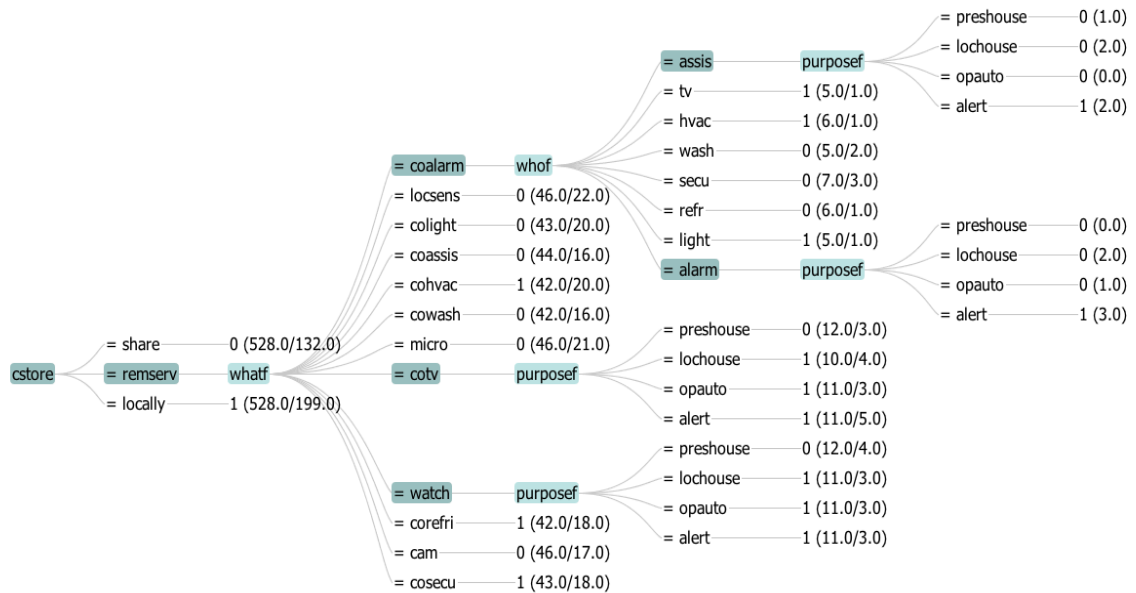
cstore
= share
0 (528.0/132.0)
= remserv
whatf
= locally
1 (528.0/199.0)

= coalarm
whof
= locsens
0 (46.0/22.0)
= colight
0 (43.0/20.0)
= coassis
0 (44.0/16.0)
= cohvac
1 (42.0/20.0)
= cowash
0 (42.0/16.0)
= micro
0 (46.0/21.0)
= cotv
purposef
= watch
purposef
= corefri
1 (42.0/18.0)
= cam
0 (46.0/17.0)
= cosecu
1 (43.0/18.0)

= assis
purposef
= tv
1 (5.0/1.0)
= hvac
1 (6.0/1.0)
= wash
0 (5.0/2.0)
= secu
0 (7.0/3.0)
= refr
0 (6.0/1.0)
= light
1 (5.0/1.0)
= alarm
purposef

= preshouse
0 (1.0)
= lochouse
0 (2.0)
= opauto
0 (0.0)
= alert
1 (2.0)

= preshouse
0 (0.0)
= lochouse
0 (2.0)
= opauto
0 (1.0)
= alert
1 (3.0)

= preshouse
0 (12.0/3.0)
= lochouse
1 (10.0/4.0)
= opauto
1 (11.0/3.0)
= alert
1 (11.0/5.0)

= preshouse
0 (12.0/4.0)
= lochouse
1 (11.0/3.0)
= opauto
1 (11.0/3.0)
= alert
1 (11.0/3.0)